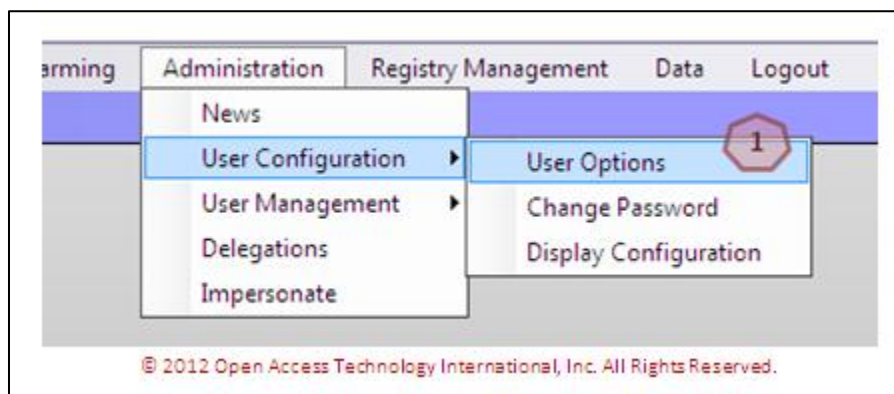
arming Administration Registry Management Data Logout

News
User Configuration
User Management
Delegations
Impersonate

1

User Options
Change Password
Display Configuration

© 2012 Open Access Technology International, Inc. All Rights Reserved.